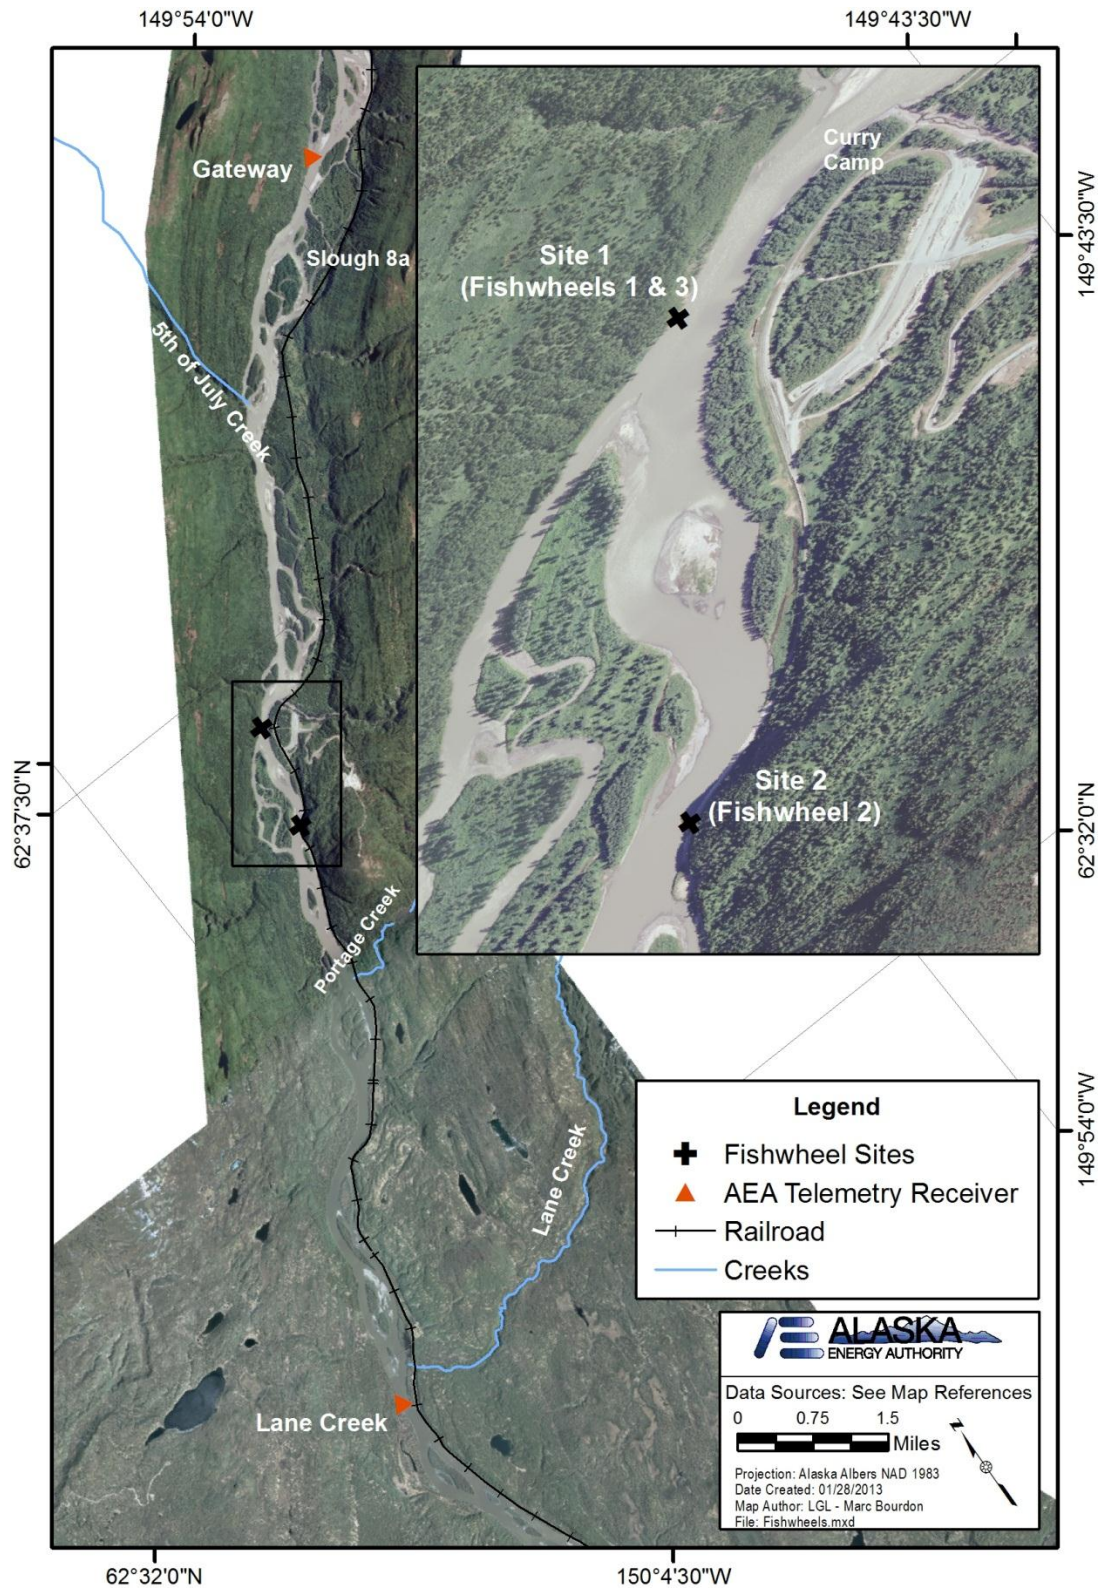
149°54'0"W

149°43'30"W

149°43'30"W

62°37'30"N

62°32'0"N

149°54'0"W

62°32'0"N

150°4'30"W

Gateway

Slough 8a

5th of July Creek

Curry Camp

Site 1 (Fishwheels 1 & 3)

Site 2 (Fishwheel 2)

Portage Creek

Lane Creek

Lane Creek

Legend

Fishwheel Sites

AEA Telemetry Receiver

Railroad

Creeks

ALASKA ENERGY AUTHORITY

Data Sources: See Map References

0 0.75 1.5 Miles

Projection: Alaska Albers NAD 1983
Date Created: 01/28/2013
Map Author: LGL - Marc Bourdon
File: Fishwheels.mxd